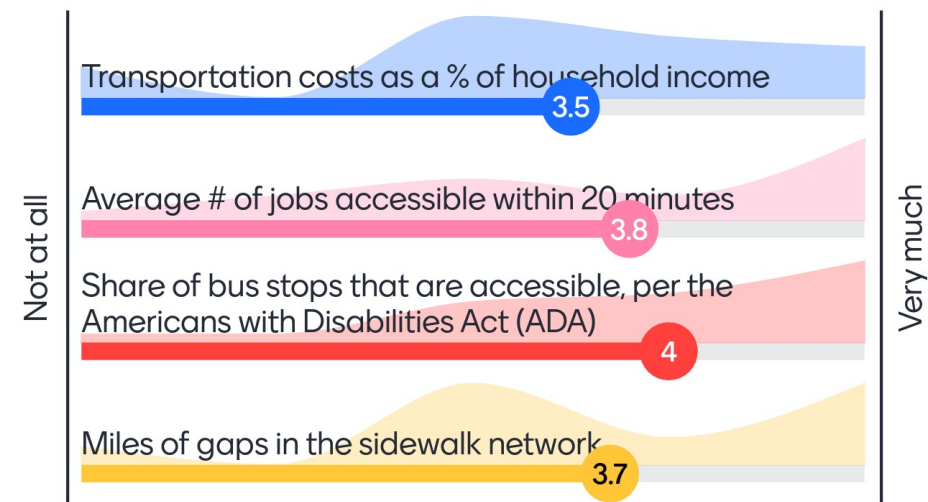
Not at all

Transportation costs as a % of household income
3.5

Average # of jobs accessible within 20 minutes
3.8

Share of bus stops that are accessible, per the Americans with Disabilities Act (ADA)
4

Miles of gaps in the sidewalk network
3.7

Very much